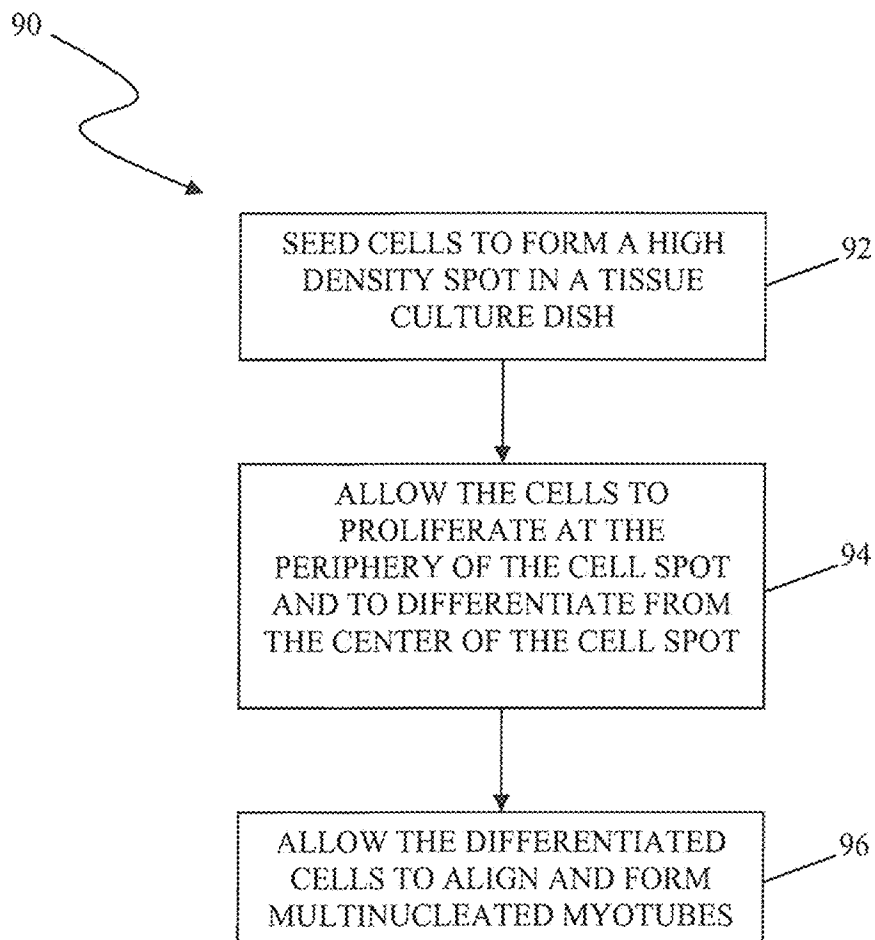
90

SEED CELLS TO FORM A HIGH DENSITY SPOT IN A TISSUE CULTURE DISH

92

ALLOW THE CELLS TO PROLIFERATE AT THE PERIPHERY OF THE CELL SPOT AND TO DIFFERENTIATE FROM THE CENTER OF THE CELL SPOT

94

ALLOW THE DIFFERENTIATED CELLS TO ALIGN AND FORM MULTINUCLEATED MYOTUBES

96